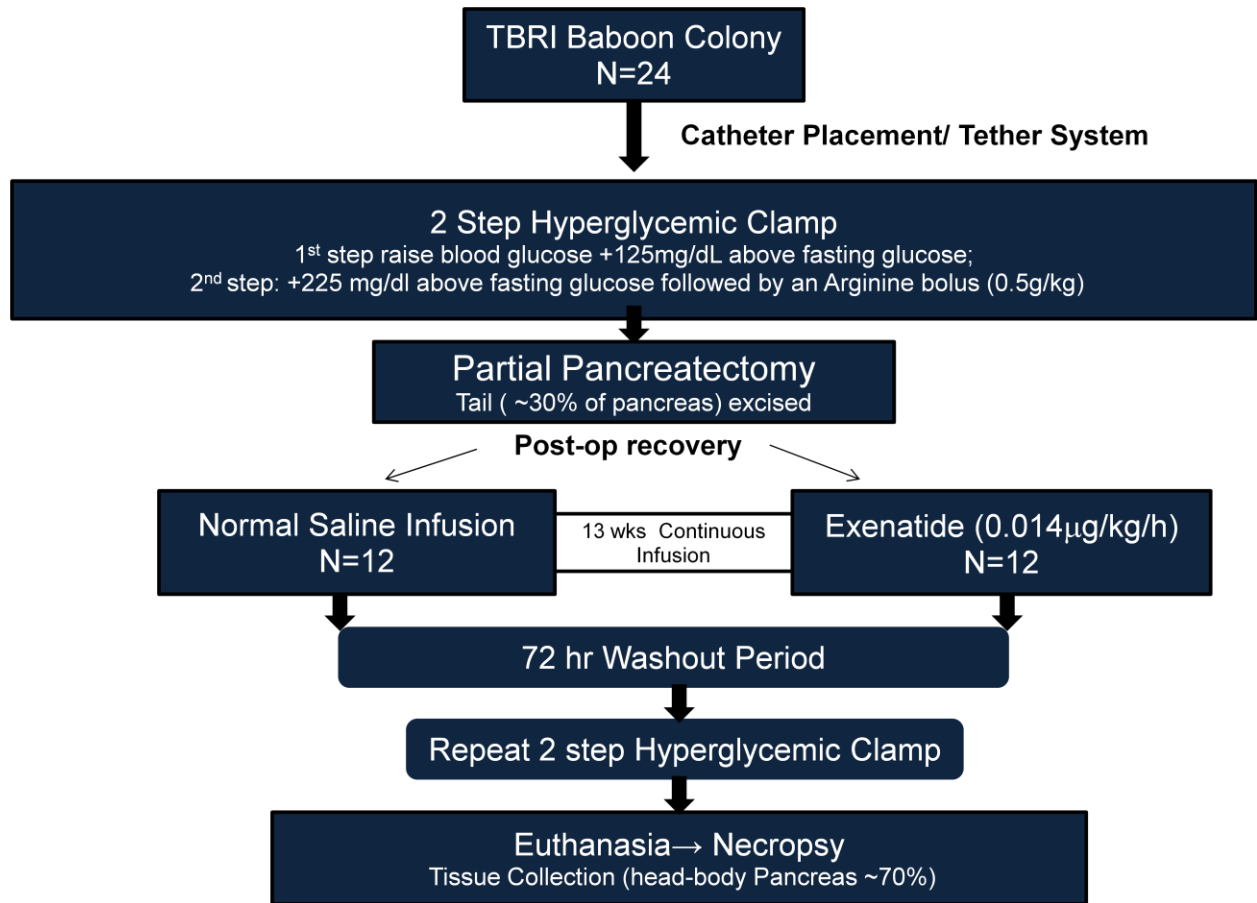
TBRI Baboon Colony
N=24

Catheter Placement/ Tether System

2 Step Hyperglycemic Clamp
1$^{st}$ step raise blood glucose +125mg/dL above fasting glucose;
2$^{nd}$ step: +225 mg/dl above fasting glucose followed by an Arginine bolus (0.5g/kg)

Partial Pancreatectomy
Tail ( ~30% of pancreas) excised

Post-op recovery

Normal Saline Infusion
N=12

13 wks Continuous Infusion

Exenatide (0.014$\mu$g/kg/h)
N=12

72 hr Washout Period

Repeat 2 step Hyperglycemic Clamp

Euthanasia→ Necropsy
Tissue Collection (head-body Pancreas ~70%)